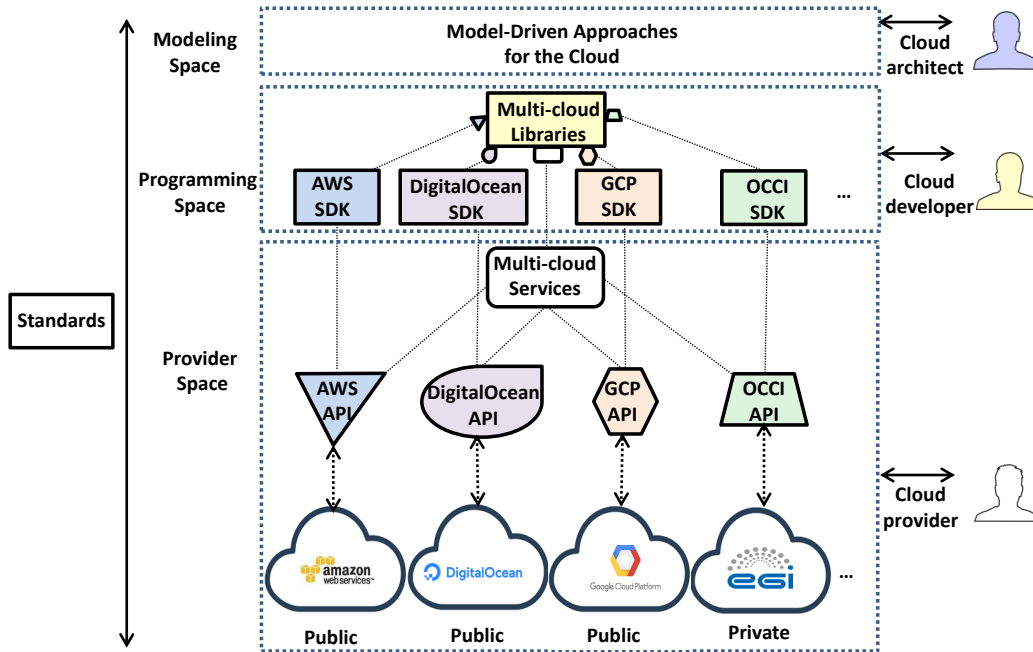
Modeling Space

Model-Driven Approaches for the Cloud

Cloud architect

Multi-cloud Libraries

Programming Space

AWS SDK

DigitalOcean SDK

GCP SDK

OCCI SDK

...

Cloud developer

Standards

Multi-cloud Services

Provider Space

AWS API

DigitalOcean API

GCP API

OCCI API

Cloud provider

amazon webservices

DigitalOcean

Google Cloud Platform

egi

...

Public

Public

Public

Private